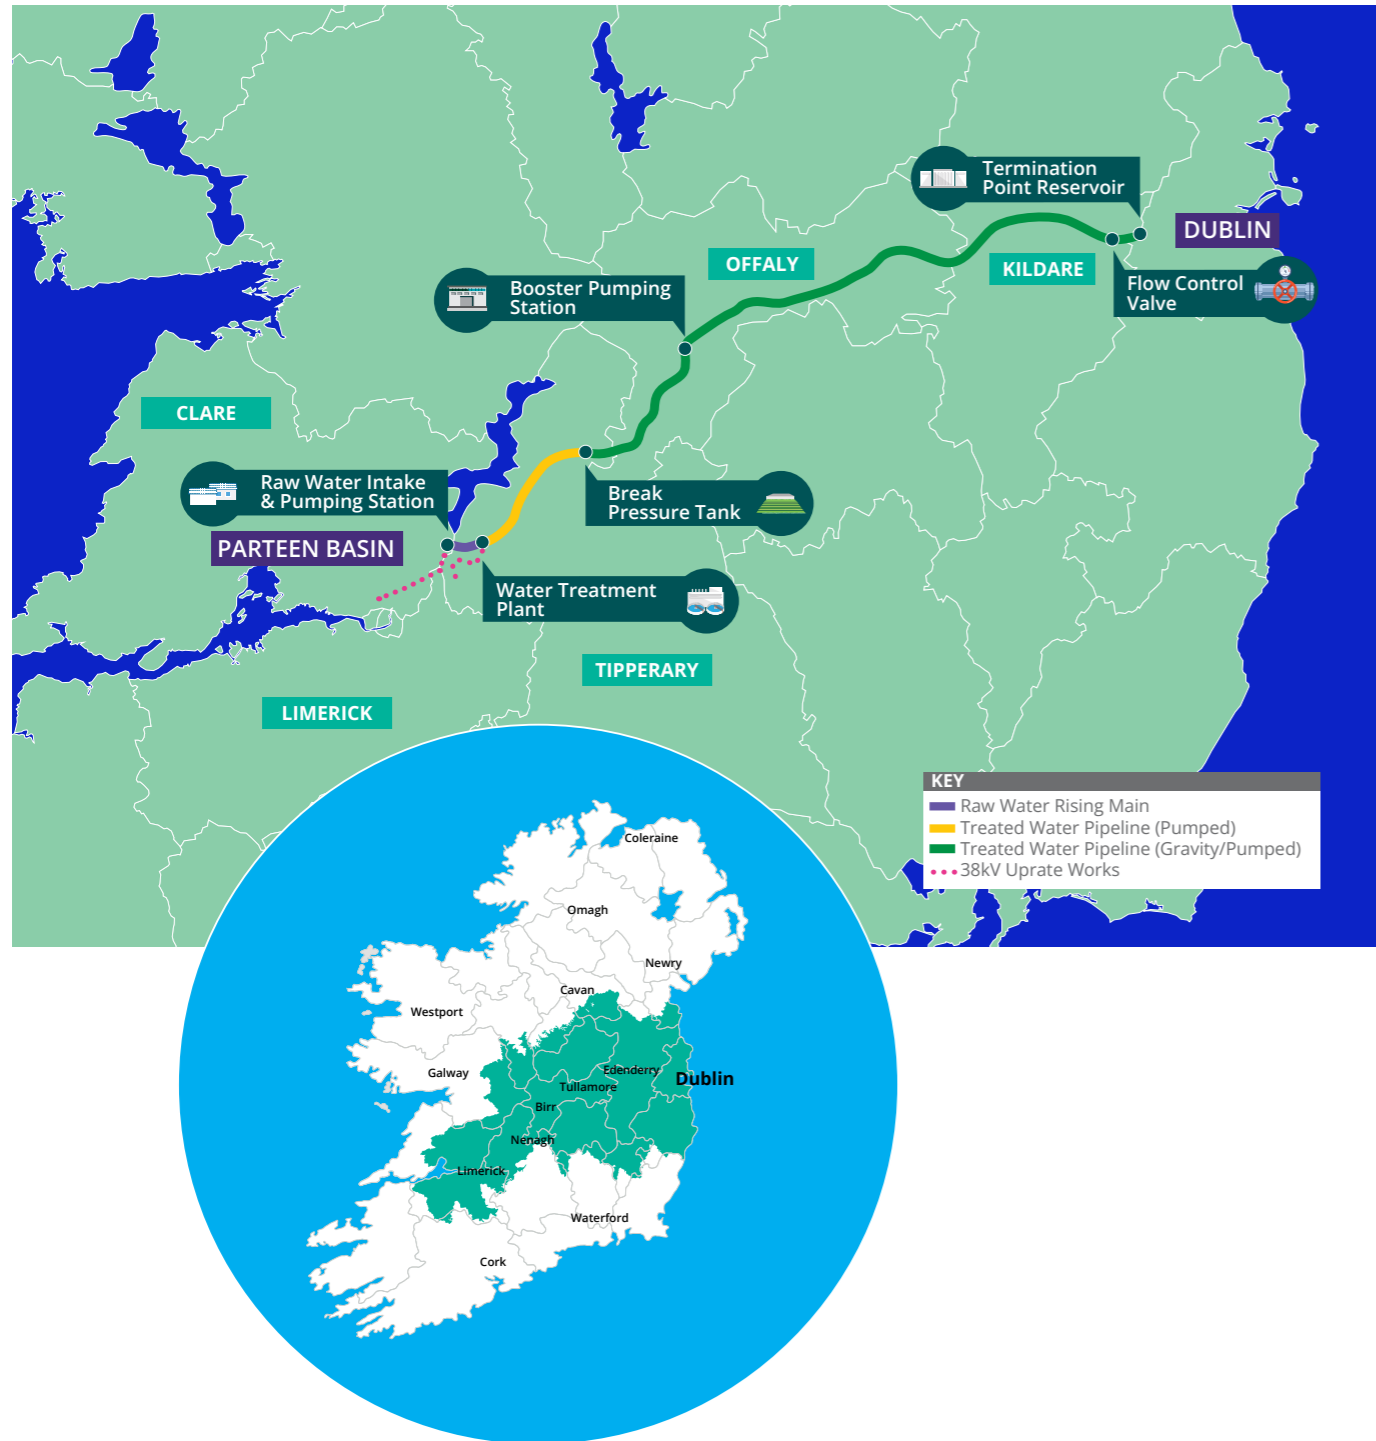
Termination Point Reservoir

DUBLIN

OFFALY

KILDARE

Flow Control Valve

Booster Pumping Station

CLARE

Raw Water Intake & Pumping Station

PARTEEN BASIN

Break Pressure Tank

Water Treatment Plant

TIPPERARY

LIMERICK

KEY
Raw Water Rising Main
Treated Water Pipeline (Pumped)
Treated Water Pipeline (Gravity/Pumped)
38kV Uprate Works

Coleraine
Omagh
Newry
Cavan
Westport
Galway
Edenderry
Dublin
Tullamore
Birr
Nenagh
Limerick
Waterford
Cork